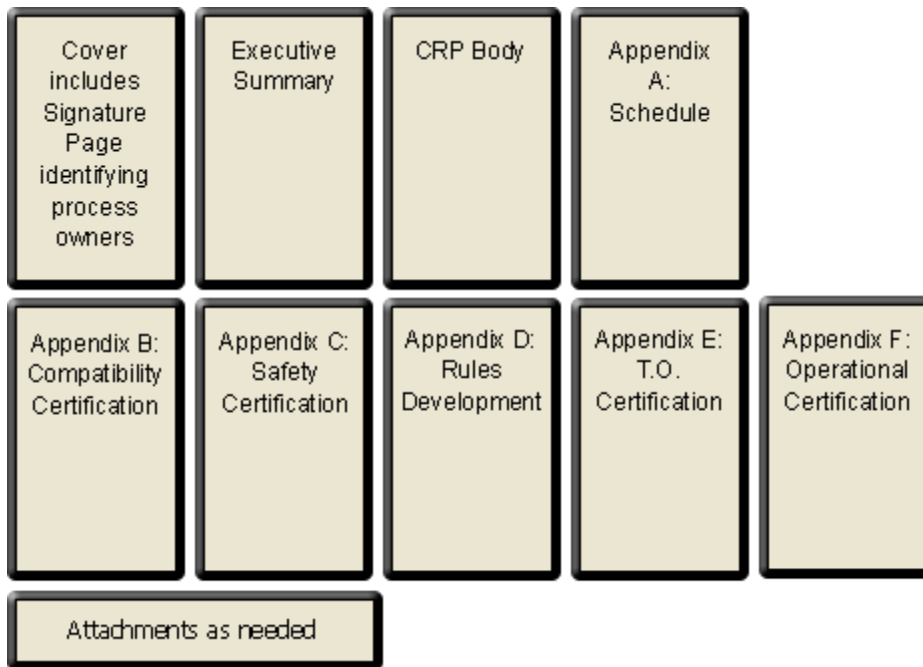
Cover includes Signature Page identifying process owners

Executive Summary

CRP Body

Appendix A: Schedule

Appendix B: Compatibility Certification

Appendix C: Safety Certification

Appendix D: Rules Development

Appendix E: T.O. Certification

Appendix F: Operational Certification

Attachments as needed